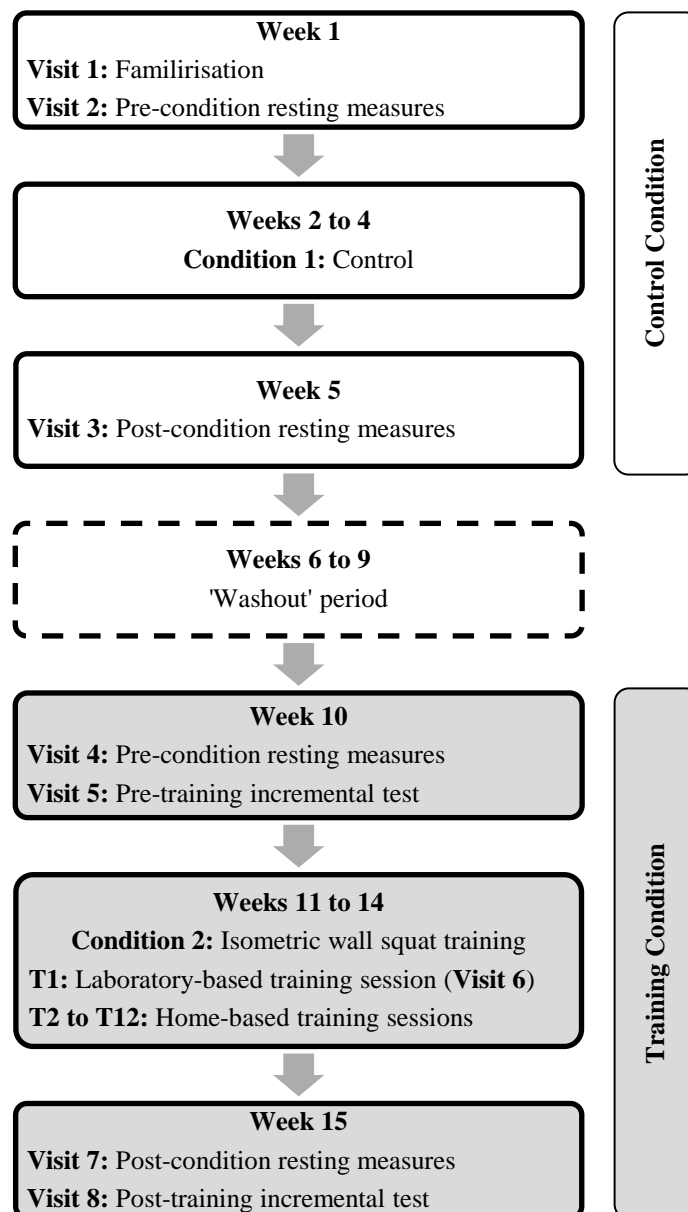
**Week 1**
**Visit 1:** Familirisation
**Visit 2:** Pre-condition resting measures

**Weeks 2 to 4**
**Condition 1:** Control

**Week 5**
**Visit 3:** Post-condition resting measures

**Control Condition**

**Weeks 6 to 9**
'Washout' period

**Week 10**
**Visit 4:** Pre-condition resting measures
**Visit 5:** Pre-training incremental test

**Weeks 11 to 14**
**Condition 2:** Isometric wall squat training
**T1:** Laboratory-based training session (**Visit 6**)
**T2 to T12:** Home-based training sessions

**Week 15**
**Visit 7:** Post-condition resting measures
**Visit 8:** Post-training incremental test

**Training Condition**